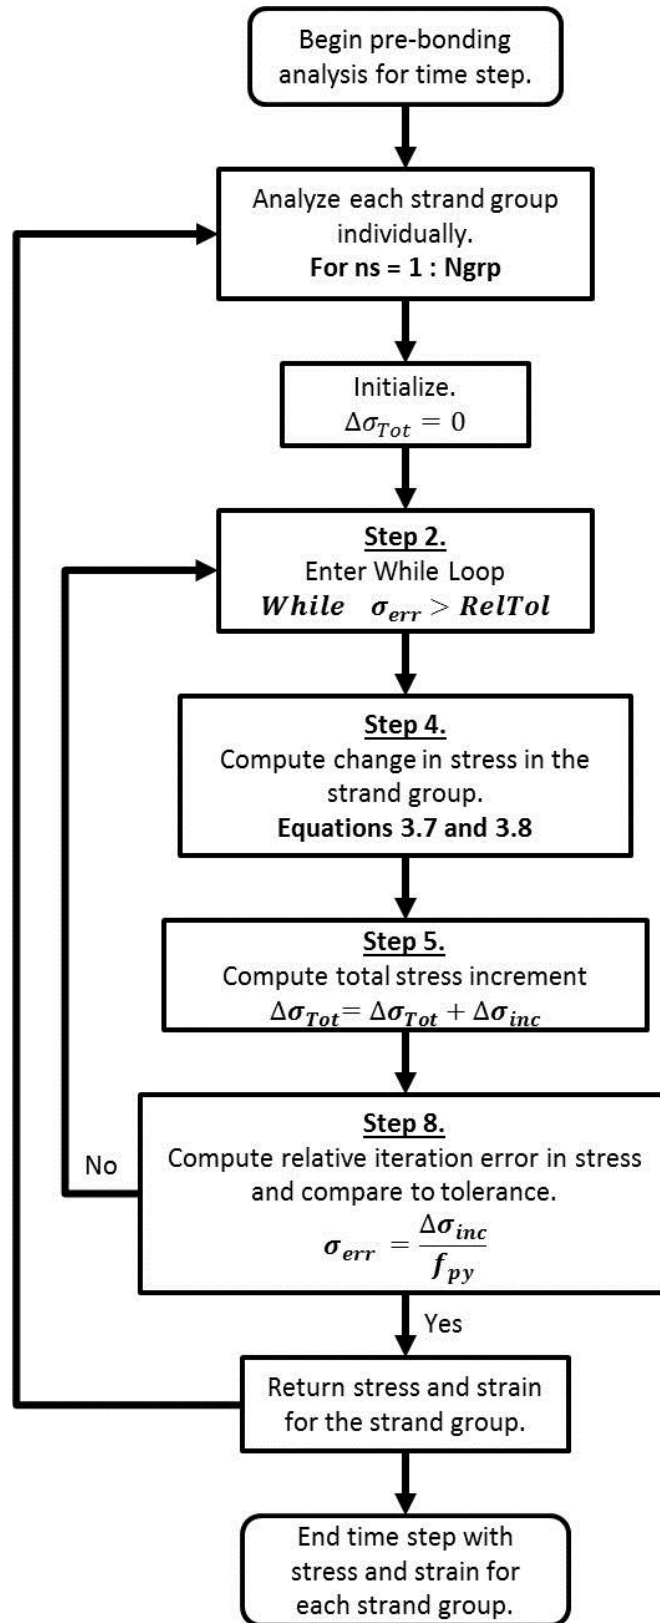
Begin pre-bonding analysis for time step.

Analyze each strand group individually.
**For ns = 1 : Ngrp**

Initialize.
$\Delta\sigma_{Tot} = 0$

**Step 2.**
Enter While Loop
$\boldsymbol{While \quad \sigma_{err} > RelTol}$

**Step 4.**
Compute change in stress in the strand group.
**Equations 3.7 and 3.8**

**Step 5.**
Compute total stress increment
$\boldsymbol{\Delta\sigma_{Tot} = \Delta\sigma_{Tot} + \Delta\sigma_{inc}}$

No

**Step 8.**
Compute relative iteration error in stress and compare to tolerance.
$\boldsymbol{\sigma_{err} = \frac{\Delta\sigma_{inc}}{f_{py}}}$

Yes

Return stress and strain for the strand group.

End time step with stress and strain for each strand group.